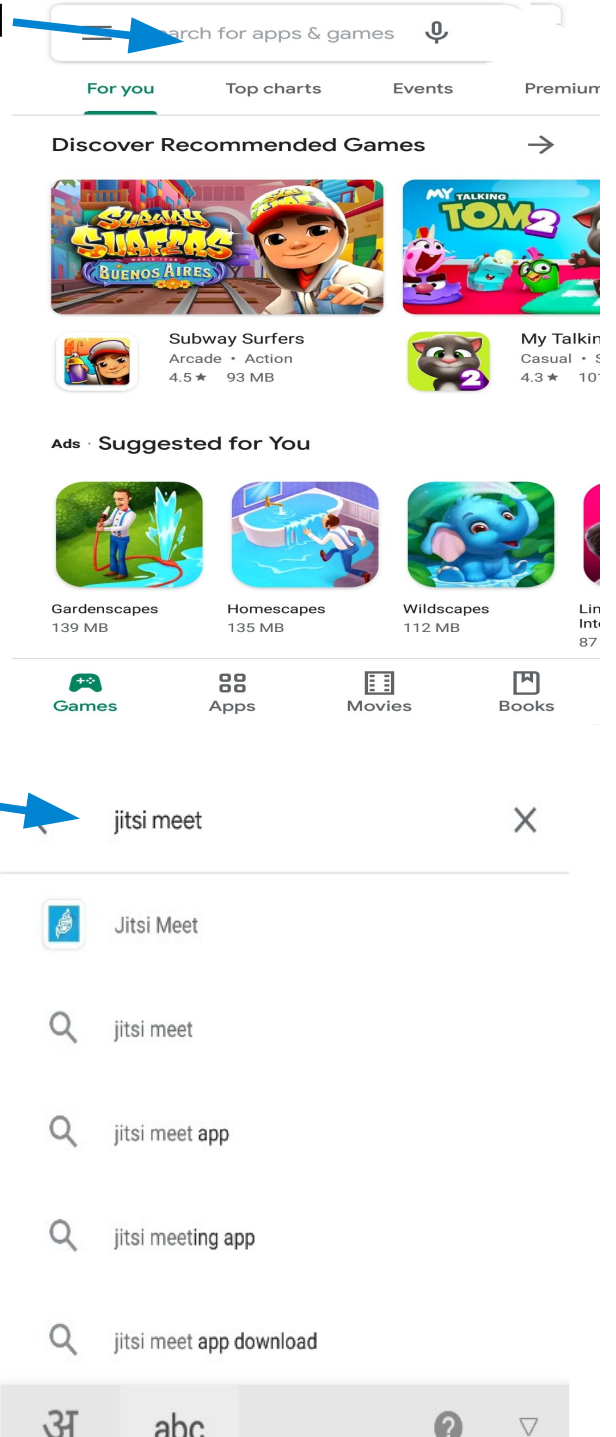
arch for apps & games

For you
Top charts
Events
Premium

Discover Recommended Games

SUBWAY SURFERS
BUENOS AIRES

MY TALKING TOM 2

Subway Surfers
Arcade • Action
4.5★ 93 MB

My Talkin
Casual • S
4.3★ 10

Ads · Suggested for You

Gardenscapes
139 MB

Homescapes
135 MB

Wildscapes
112 MB

Lin
Int
87

Games
Apps
Movies
Books

jitsi meet

Jitsi Meet

jitsi meet

jitsi meet app

jitsi meeting app

jitsi meet app download

अ
abc